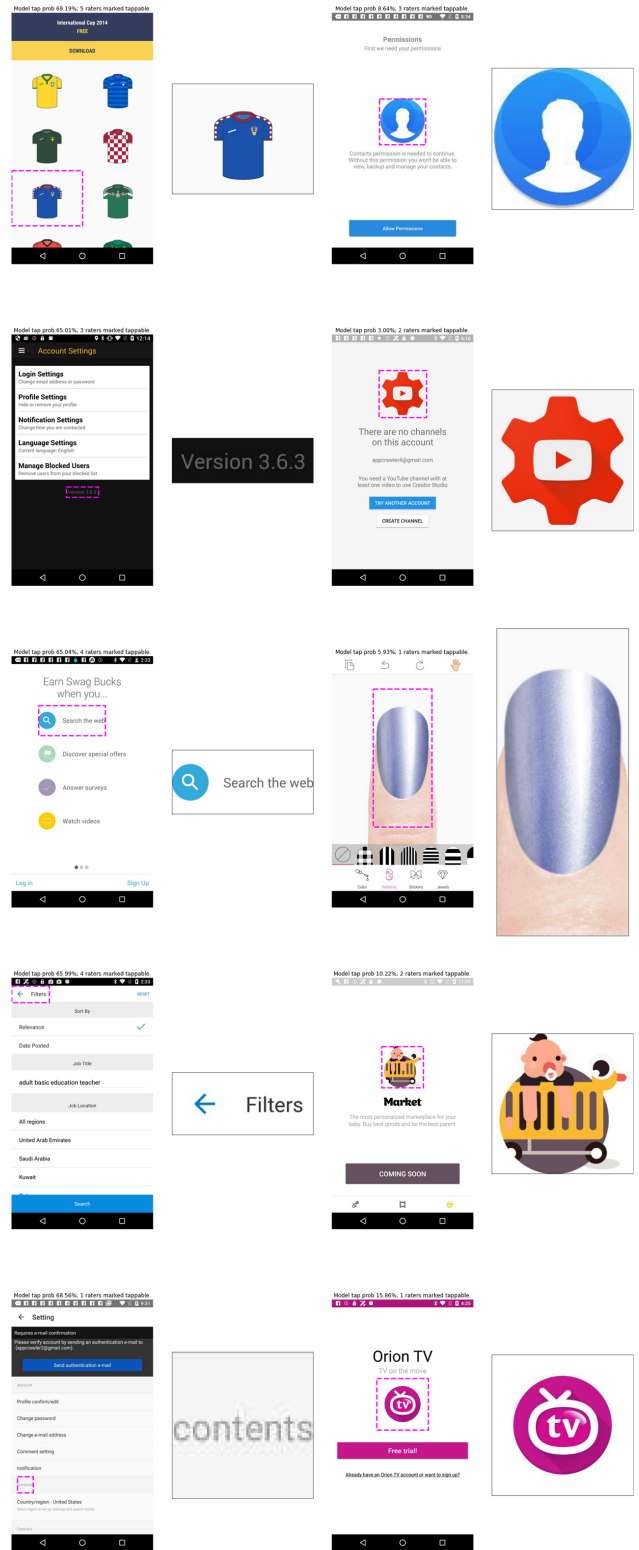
Model tap prob 69.19%; 5 raters marked tappable.

International Cup 2014
FREE

DOWNLOAD

Model tap prob 8.64%; 3 raters marked tappable.

Permissions
First we need your permissions

Contacts permission is needed to continue. Without this permission you won't be able to view, backup and manage your contacts.

Allow Permissions

Model tap prob 65.01%; 3 raters marked tappable.

12:14

Account Settings

Login Settings
Change email address or password

Profile Settings
Hide or remove your profile

Notification Settings
Change how you are contacted

Language Settings
Current language: English

Manage Blocked Users
Remove users from your blocked list

Version 3.6.3

Version 3.6.3

Model tap prob 3.00%; 2 raters marked tappable.

6:16

There are no channels on this account

appcrawler4@gmail.com

You need a YouTube channel with at least one video to use Creator Studio

TRY ANOTHER ACCOUNT

CREATE CHANNEL

Model tap prob 65.04%; 4 raters marked tappable.

2:33

Earn Swag Bucks when you...

Search the web

Discover special offers

Answer surveys

Watch videos

Log In

Sign Up

Search the web

Model tap prob 5.93%; 1 raters marked tappable.

Color

Patterns

Stickers

Jewels

Model tap prob 65.99%; 4 raters marked tappable.

2:33

Filters

RESET

Sort By

Relevance

Date Posted

Job Title

adult basic education teacher

Job Location

All regions

United Arab Emirates

Saudi Arabia

Kuwait

Search

Filters

Model tap prob 10.22%; 2 raters marked tappable.

Market

The most personalized marketplace for your baby. Buy best goods and be the best parent

COMING SOON

Model tap prob 68.56%; 1 raters marked tappable.

9:21

Setting

Requires e-mail confirmation
Please verify account by sending an authentication e-mail to (appcrawler3@gmail.com).

Send authentication e-mail

Account

Profile confirm/edit

Change password

Change e-mail address

Comment setting

notification

contents

Country/region - United States
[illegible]

Contents

contents

Model tap prob 15.86%; 1 raters marked tappable.

4:25

Orion TV
TV on the move

tv

Free trial!

Already have an Orion TV account or want to sign up?

tv